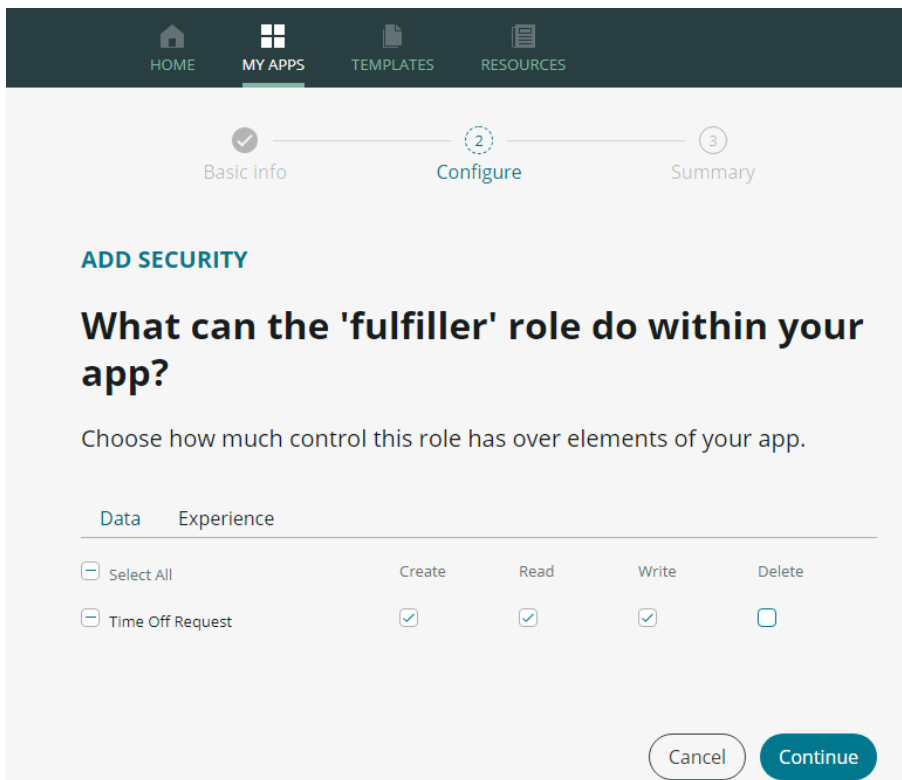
HOME MY APPS TEMPLATES RESOURCES

Basic info
2
Configure
3
Summary

ADD SECURITY

What can the 'fulfiller' role do within your app?

Choose how much control this role has over elements of your app.

Data Experience

| Select All | Create | Read | Write | Delete |
|---|---|---|---|---|
| Time Off Request | ✓ | ✓ | ✓ | |

Cancel Continue